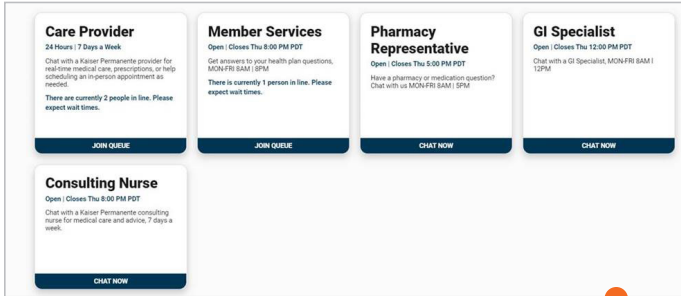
Care Provider
24 Hours | 7 Days a Week
Chat with a Kaiser Permanente provider for real-time medical care, prescriptions, or help scheduling an in-person appointment as needed.
There are currently 2 people in line. Please expect wait times.
JOIN QUEUE

Member Services
Open | Closes Thu 8:00 PM PDT
Get answers to your health plan questions, MON-FRI 8AM | 8PM
There is currently 1 person in line. Please expect wait times.
JOIN QUEUE

Pharmacy Representative
Open | Closes Thu 5:00 PM PDT
Have a pharmacy or medication question? Chat with us MON-FRI 8AM | 5PM
CHAT NOW

GI Specialist
Open | Closes Thu 12:00 PM PDT
Chat with a GI Specialist, MON-FRI 8AM | 12PM
CHAT NOW

Consulting Nurse
Open | Closes Thu 8:00 PM PDT
Chat with a Kaiser Permanente consulting nurse for medical care and advice, 7 days a week.
CHAT NOW